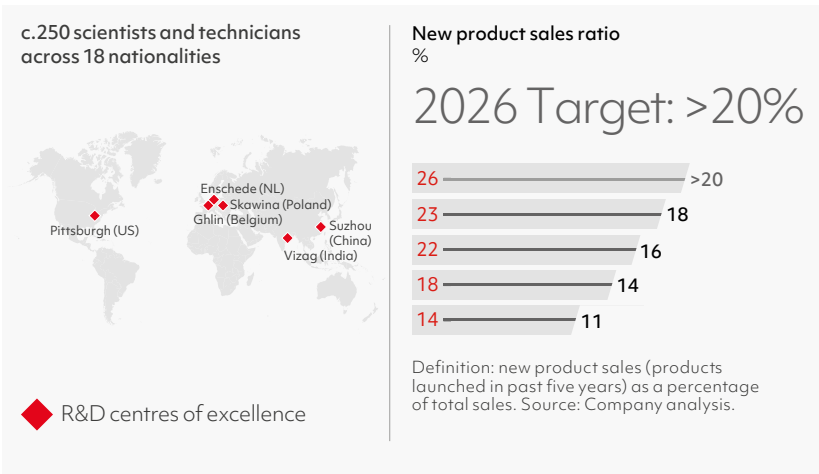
c.250 scientists and technicians across 18 nationalities

Enschede (NL)
Skawina (Poland)
Ghlin (Belgium)
Pittsburgh (US)
Suzhou (China)
Vizag (India)

R&D centres of excellence

New product sales ratio
%

2026 Target: >20%

| | |
|---|---|
| 26 | >20 |
| 23 | 18 |
| 22 | 16 |
| 18 | 14 |
| 14 | 11 |

Definition: new product sales (products launched in past five years) as a percentage of total sales. Source: Company analysis.